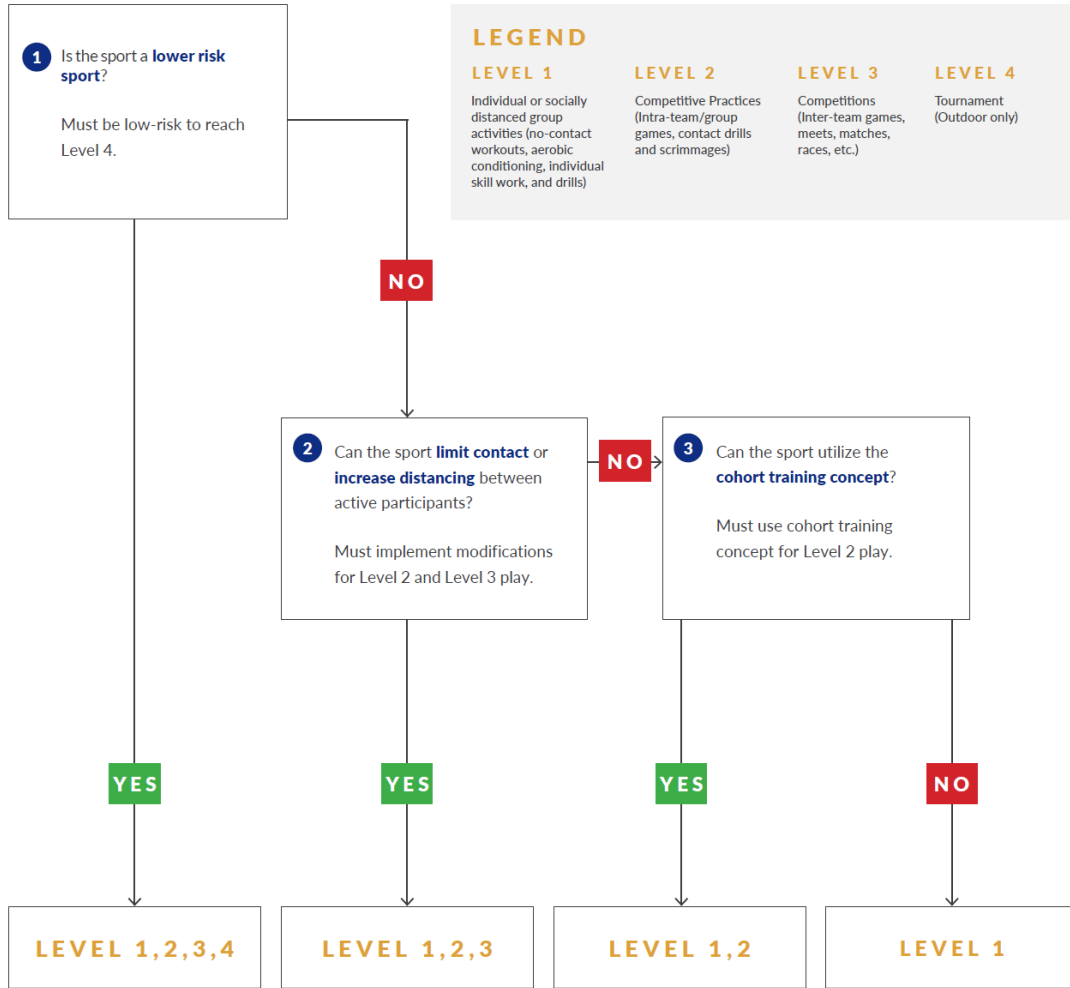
1 Is the sport a lower risk sport?

Must be low-risk to reach Level 4.

LEGEND

LEVEL 1
Individual or socially distanced group activities (no-contact workouts, aerobic conditioning, individual skill work, and drills)

LEVEL 2
Competitive Practices (Intra-team/group games, contact drills and scrimmages)

LEVEL 3
Competitions (Inter-team games, meets, matches, races, etc.)

LEVEL 4
Tournament (Outdoor only)

NO

2 Can the sport limit contact or increase distancing between active participants?

Must implement modifications for Level 2 and Level 3 play.

NO

3 Can the sport utilize the cohort training concept?

Must use cohort training concept for Level 2 play.

YES

YES

YES

NO

LEVEL 1,2,3,4

LEVEL 1,2,3

LEVEL 1,2

LEVEL 1